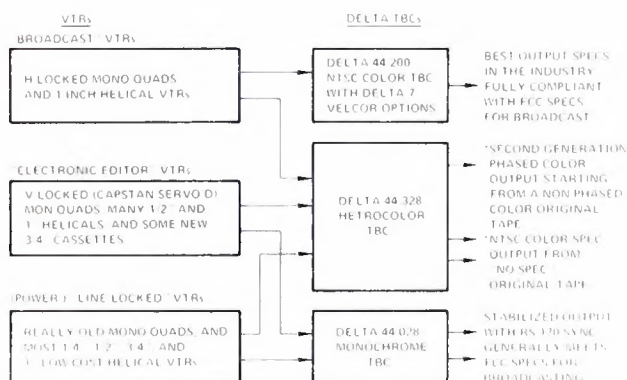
VTRs

DELTA TBCs

BROADCAST VTRs

H LOCKED MONO QUADS AND 1 INCH HELICAL VTRs

DELTA 44 200 NTSC COLOR TBC WITH DELTA 7 VELCOR OPTIONS

BEST OUTPUT SPECS IN THE INDUSTRY FULLY COMPLIANT WITH FCC SPECS FOR BROADCAST

ELECTRONIC EDITOR VTRs

V LOCKED (CAPSTAN SERVO D) MON QUADS MANY 1/2" AND 1" HELICALS AND SOME NEW 3/4" CASSETTES

DELTA 44 328 HETROCOLOR TBC

"SECOND GENERATION" PHASED COLOR OUTPUT STARTING FROM A NON PHASED COLOR ORIGINAL TAPE

"NTSC COLOR SPEC" OUTPUT FROM "NO SPEC" ORIGINAL TAPE

(POWER) LINE LOCKED VTRs

REALLY OLD MONO QUADS AND MOST 1/4" 1/2" 3/4" AND 1" LOW COST HELICAL VTRs

DELTA 44 028 MONOCHROME TBC

STABILIZED OUTPUT WITH RS 170 SYNC GENERALLY MEETS FCC SPECS FOR BROADCASTING